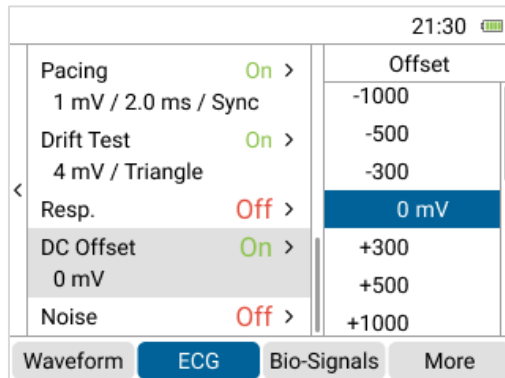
21:30

<

Pacing On >
1 mV / 2.0 ms / Sync

Drift Test On >
4 mV / Triangle

Resp. Off >

DC Offset On >
0 mV

Noise Off >

Offset
-1000
-500
-300
0 mV
+300
+500
+1000

Waveform | ECG | Bio-Signals | More